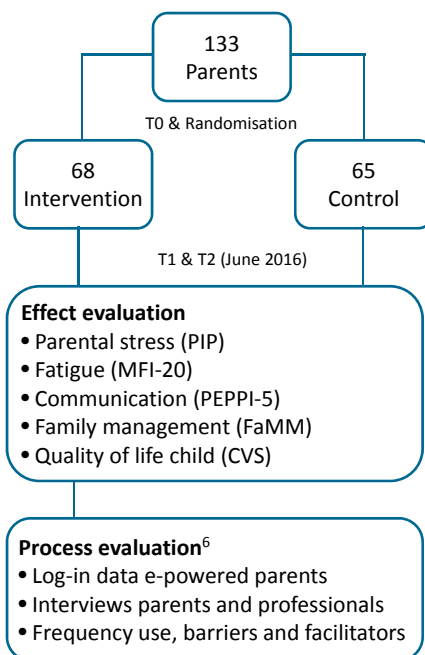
133
Parents

T0 & Randomisation

68
Intervention

65
Control

T1 & T2 (June 2016)

**Effect evaluation**
• Parental stress (PIP)
• Fatigue (MFI-20)
• Communication (PEPPI-5)
• Family management (FaMM)
• Quality of life child (CVS)

**Process evaluation**$^6$
• Log-in data e-powered parents
• Interviews parents and professionals
• Frequency use, barriers and facilitators